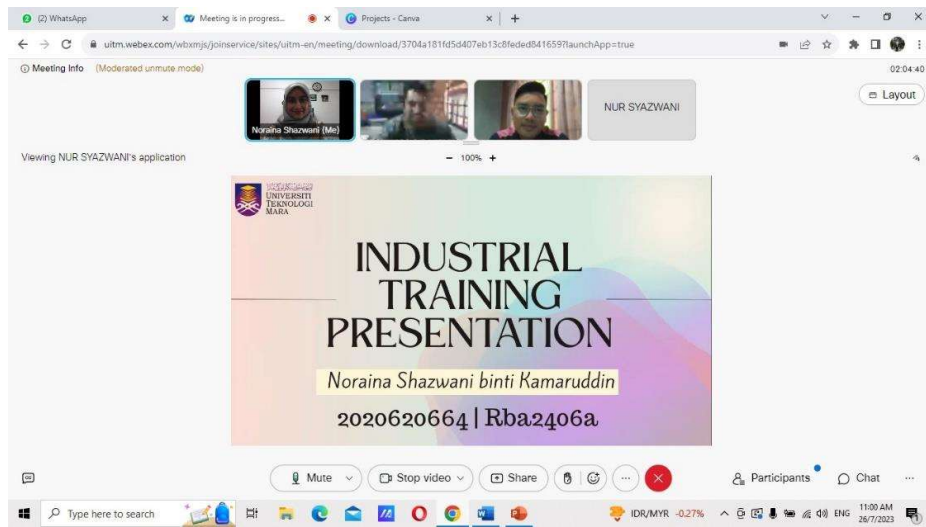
(2) WhatsApp
Meeting is in progress...
Projects - Canva
uitm.webex.com/wbxmjs/joinservice/sites/uitm-en/meeting/download/3704a181fd5d407eb13c8feded841659?launchApp=true
Meeting Info (Moderated unmute mode)
02:04:40
Noraina Shazwani (Me)
NUR SYAZWANI
Layout
Viewing NUR SYAZWANI's application
100%
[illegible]
UNIVERSITI
TEKNOLOGI
MARA

INDUSTRIAL TRAINING PRESENTATION

Noraina Shazwani binti Kamaruddin

2020620664 | Rba2406a

Mute
Stop video
Share
Participants
Chat
Type here to search
IDR/MYR -0.27%
ENG
11:00 AM
26/7/2023